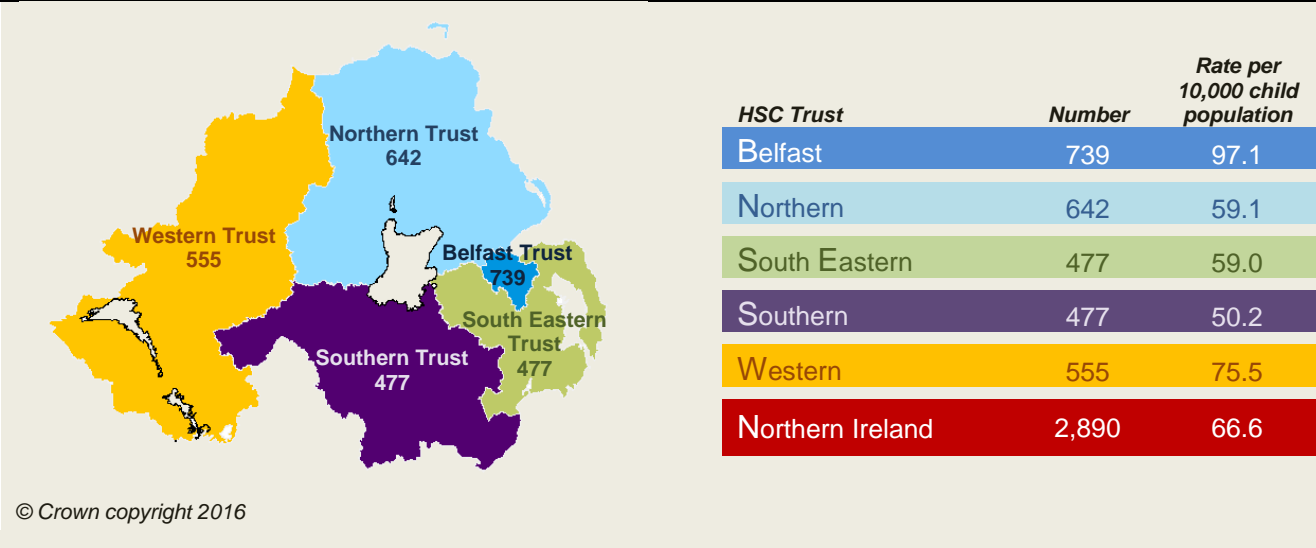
Northern Trust
642

Western Trust
555

Belfast Trust
739

South Eastern Trust
477

Southern Trust
477

| HSC Trust | Number | Rate per 10,000 child population |
|---|---|---|
| Belfast | 739 | 97.1 |
| Northern | 642 | 59.1 |
| South Eastern | 477 | 59.0 |
| Southern | 477 | 50.2 |
| Western | 555 | 75.5 |
| Northern Ireland | 2,890 | 66.6 |

© Crown copyright 2016